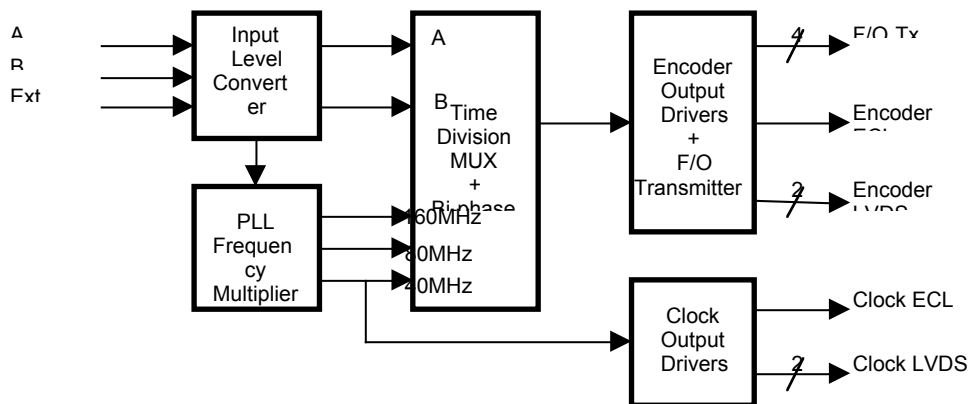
A
B
Ext

Input Level Convert er

A

B

Time Division MUX + Bi-phase

Encoder Output Drivers + F/O Transmitter

4

F/O Tx

Encoder ECL

2

Encoder LVDS

PLL Frequen cy Multiplier

160MHz

80MHz

40MHz

Clock Output Drivers

Clock ECL

2

Clock LVDS